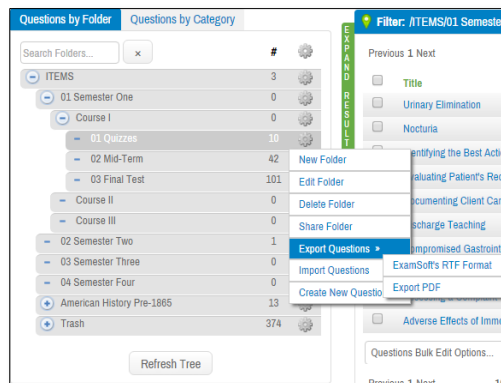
Questions by Folder | Questions by Category

Search Folders... ×

| | # |
|---|---|
| ITEMS | 3 |
| 01 Semester One | 0 |
| Course I | 0 |
| 01 Quizzes | 10 |
| 02 Mid-Term | 42 |
| 03 Final Test | 101 |
| Course II | 0 |
| Course III | 0 |
| 02 Semester Two | 1 |
| 03 Semester Three | 0 |
| 04 Semester Four | 0 |
| American History Pre-1865 | 13 |
| Trash | 374 |

Refresh Tree

EXPAND RESULT

Filter: /ITEMS/01 Semeste

Previous 1 Next

Title

Urinary Elimination

Nocturia

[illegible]entifying the Best Acti

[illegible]valuating Patient's Re

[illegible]ocumenting Client Ca

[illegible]scharge Teaching

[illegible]mpromised Gastroin

Adverse Effects of Imm

New Folder

Edit Folder

Delete Folder

Share Folder

Export Questions ▸

Import Questions

Create New Questio

ExamSoft's RTF Format

Export PDF

Questions Bulk Edit Options...

Previous 1 Next